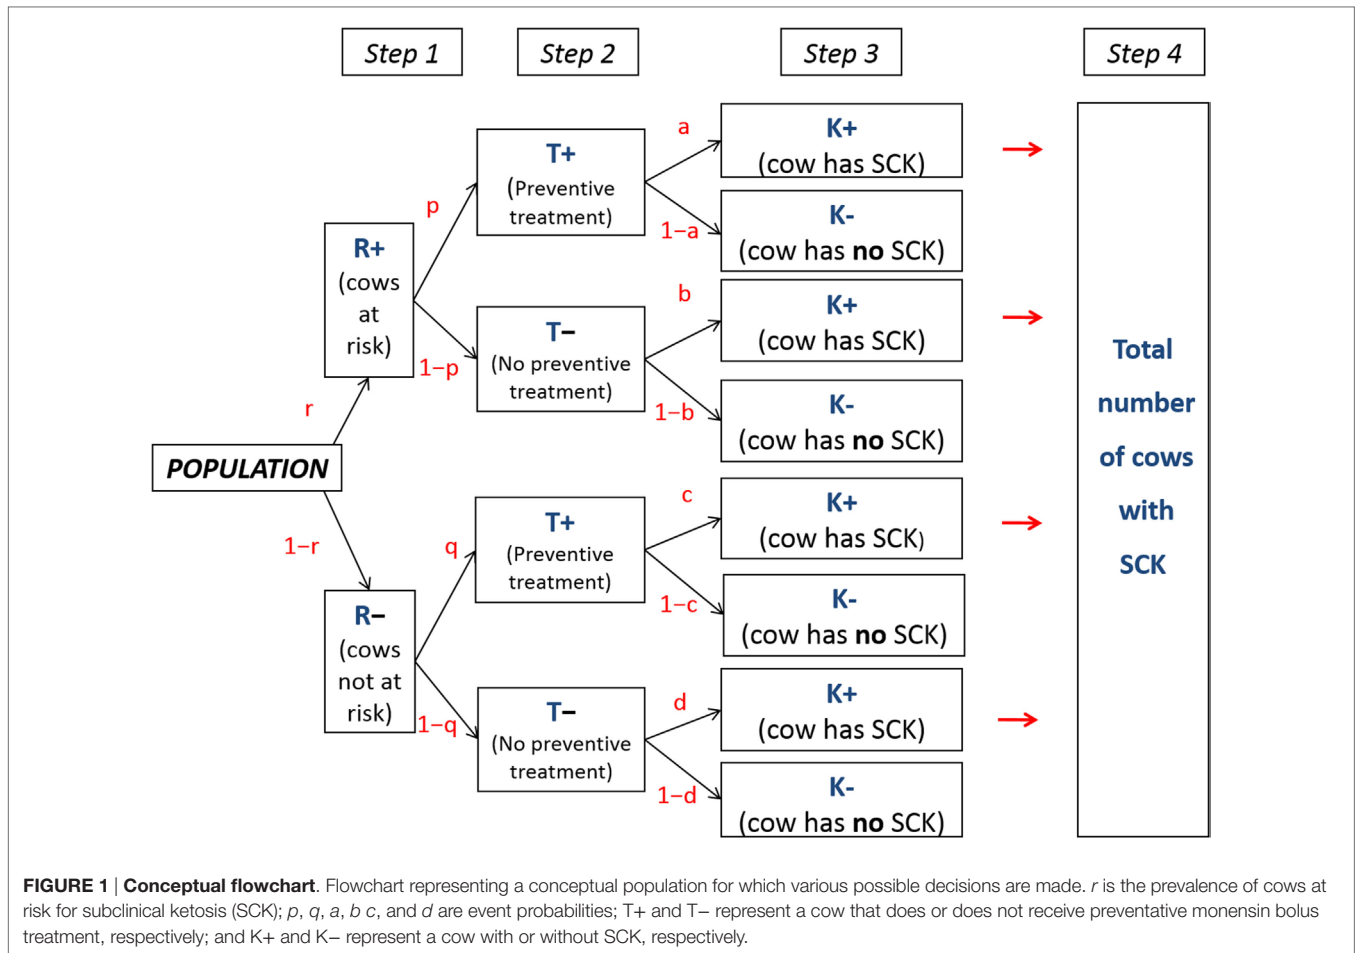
Step 1

Step 2

Step 3

Step 4

POPULATION

r

1–r

R+ (cows at risk)

R– (cows not at risk)

p

1–p

q

1–q

T+ (Preventive treatment)

T– (No preventive treatment)

T+ (Preventive treatment)

T– (No preventive treatment)

a

1–a

b

1–b

c

1–c

d

1–d

K+ (cow has SCK)

K- (cow has no SCK)

K+ (cow has SCK)

K- (cow has no SCK)

K+ (cow has SCK)

K- (cow has no SCK)

K+ (cow has SCK)

K- (cow has no SCK)

Total number of cows with SCK

FIGURE 1 | Conceptual flowchart. Flowchart representing a conceptual population for which various possible decisions are made. *r* is the prevalence of cows at risk for subclinical ketosis (SCK); *p*, *q*, *a*, *b* *c*, and *d* are event probabilities; T+ and T– represent a cow that does or does not receive preventative monensin bolus treatment, respectively; and K+ and K– represent a cow with or without SCK, respectively.